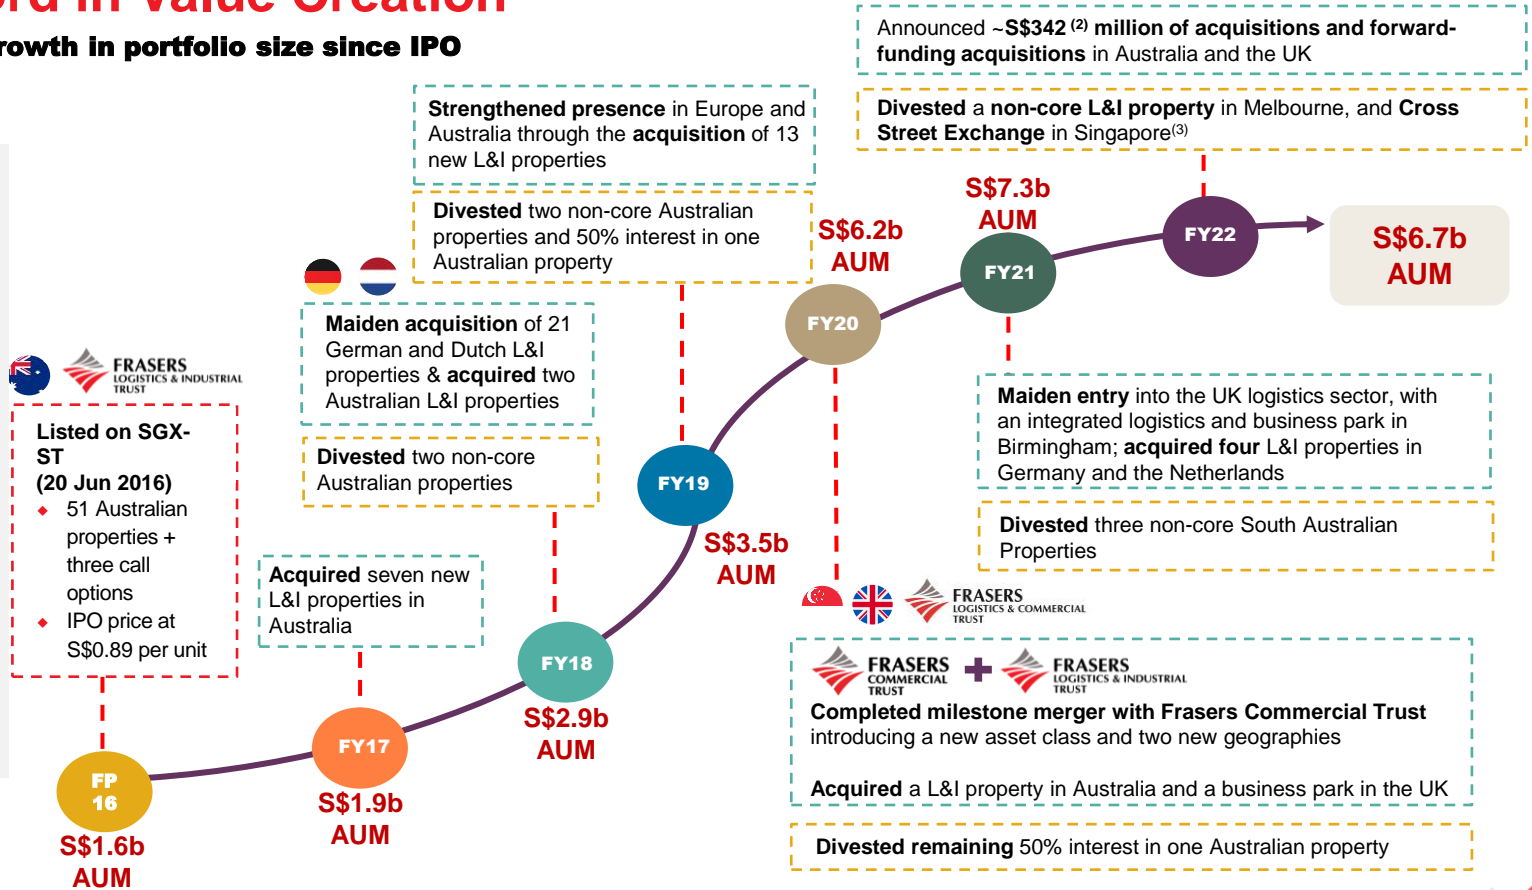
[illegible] in Value Creation

rowth in portfolio size since IPO

Announced ~S$342 $^{(2)}$ million of acquisitions and forward-funding acquisitions in Australia and the UK

Divested a non-core L&I property in Melbourne, and Cross Street Exchange in Singapore$^{(3)}$

Strengthened presence in Europe and Australia through the acquisition of 13 new L&I properties

Divested two non-core Australian properties and 50% interest in one Australian property

S$6.2b AUM

S$7.3b AUM

FY22

S$6.7b AUM

FY21

FY20

Maiden acquisition of 21 German and Dutch L&I properties & acquired two Australian L&I properties

Divested two non-core Australian properties

FRASERS LOGISTICS & INDUSTRIAL TRUST

Listed on SGX-ST (20 Jun 2016)
- 51 Australian properties + three call options
- IPO price at S$0.89 per unit

Maiden entry into the UK logistics sector, with an integrated logistics and business park in Birmingham; acquired four L&I properties in Germany and the Netherlands

Divested three non-core South Australian Properties

FY19

S$3.5b AUM

Acquired seven new L&I properties in Australia

FRASERS LOGISTICS & COMMERCIAL TRUST

FY18

S$2.9b AUM

FRASERS COMMERCIAL TRUST + FRASERS LOGISTICS & INDUSTRIAL TRUST

Completed milestone merger with Frasers Commercial Trust introducing a new asset class and two new geographies

Acquired a L&I property in Australia and a business park in the UK

FY17

S$1.9b AUM

FP 16

S$1.6b AUM

Divested remaining 50% interest in one Australian property